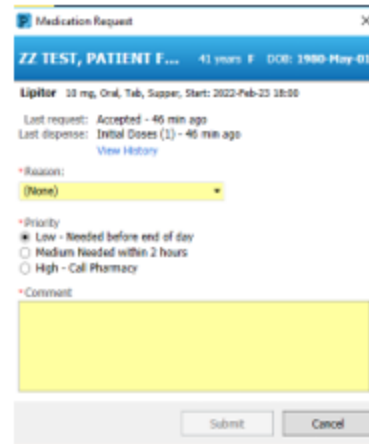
Medication Request

ZZ TEST, PATIENT F... 41 years F DOB: 1980-May-01

Lipitor 10 mg, Oral, Tab, Supper, Start: 2022-Feb-23 18:00

Last request: Accepted - 46 min ago
Last dispense: Initial Doses (1) - 46 min ago
View History

*Reason:
(None)

*Priority
Low - Needed before end of day
Medium Needed within 2 hours
High - Call Pharmacy

*Comment

Submit
Cancel